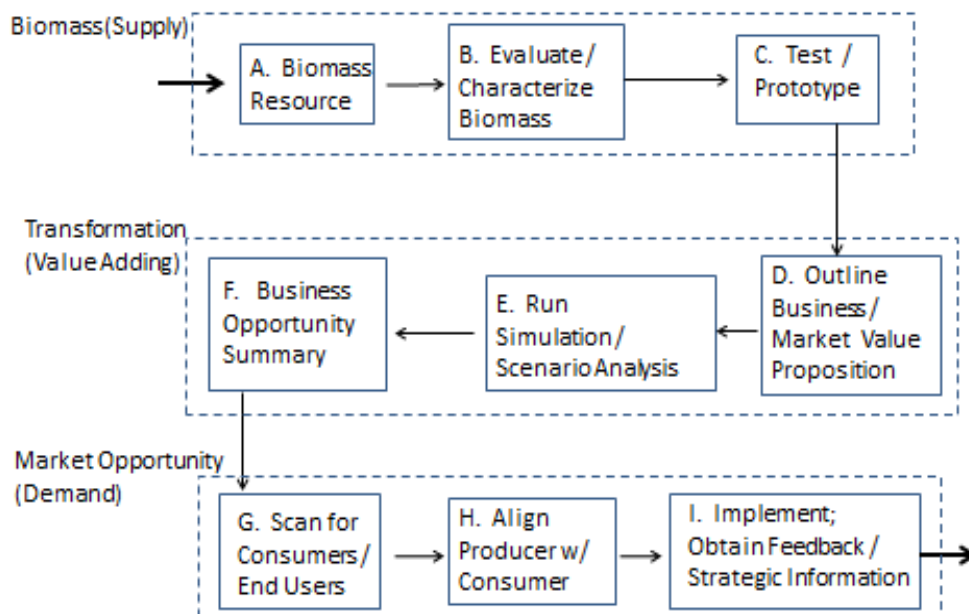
Biomass(Supply)

A. Biomass Resource

B. Evaluate / Characterize Biomass

C. Test / Prototype

Transformation (Value Adding)

D. Outline Business / Market Value Proposition

E. Run Simulation / Scenario Analysis

F. Business Opportunity Summary

Market Opportunity (Demand)

G. Scan for Consumers / End Users

H. Align Producer w/ Consumer

I. Implement; Obtain Feedback / Strategic Information